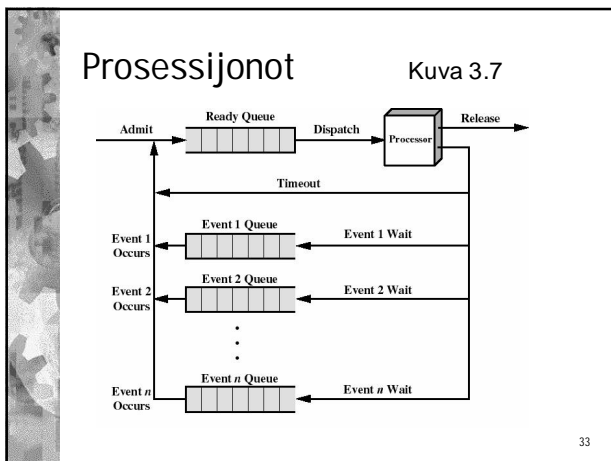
Prosessijonot

Kuva 3.7

Admit

Ready Queue

Dispatch

Processor

Release

Timeout

Event 1 Queue

Event 1 Wait

Event 1 Occurs

Event 2 Queue

Event 2 Wait

Event 2 Occurs

Event *n* Queue

Event *n* Wait

Event *n* Occurs

33